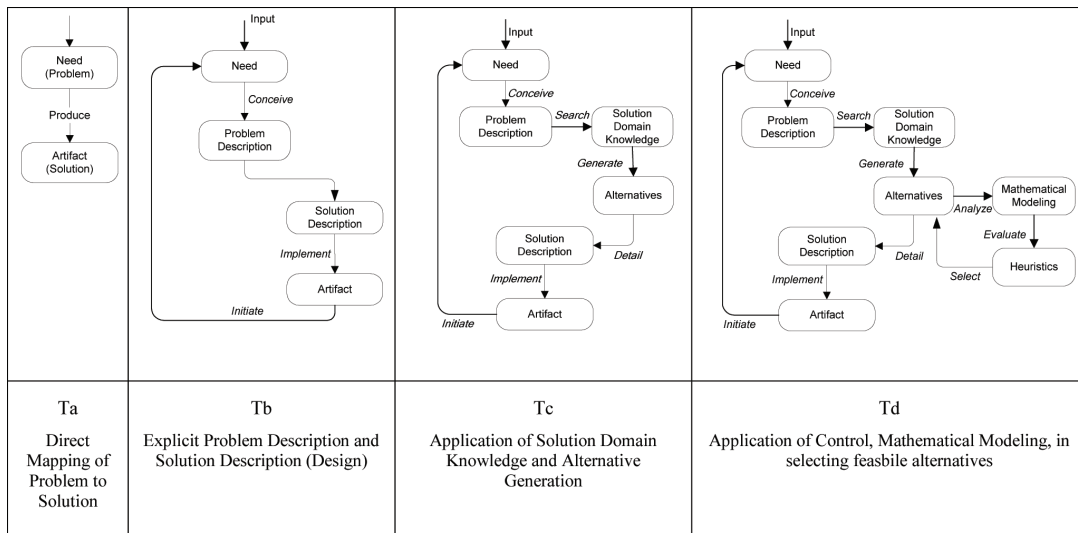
| Need (Problem) Produce Artifact (Solution) | Input Need Conceive Problem Description Solution Description Implement Artifact Initiate | Input Need Conceive Problem Description Search Solution Domain Knowledge Generate Alternatives Solution Description Detail Implement Artifact Initiate | Input Need Conceive Problem Description Search Solution Domain Knowledge Generate Alternatives Analyze Mathematical Modeling Evaluate Heuristics Select Solution Description Detail Implement Artifact Initiate |
|---|---|---|---|
| Ta<br>Direct Mapping of Problem to Solution | Tb<br>Explicit Problem Description and Solution Description (Design) | Tc<br>Application of Solution Domain Knowledge and Alternative Generation | Td<br>Application of Control, Mathematical Modeling, in selecting feasbile alternatives |